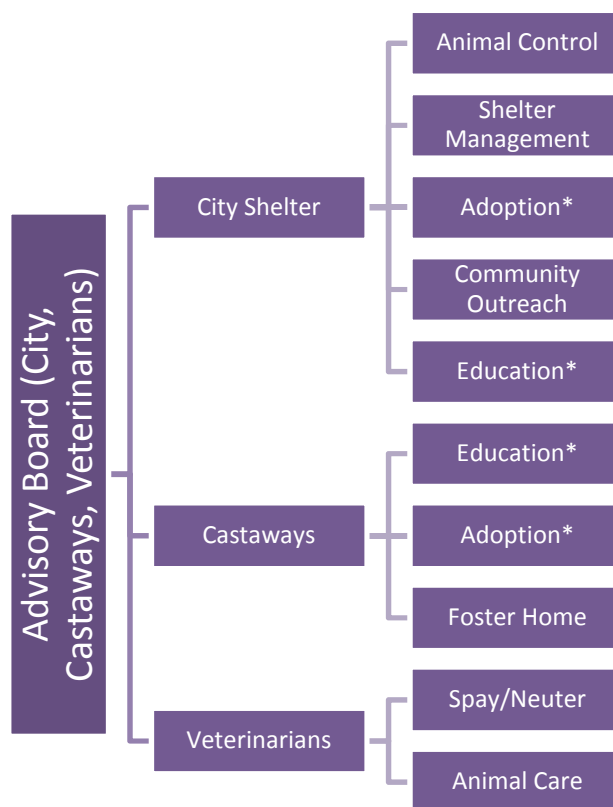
Advisory Board (City, Castaways, Veterinarians)

City Shelter

Animal Control

Shelter Management

Adoption*

Community Outreach

Education*

Castaways

Education*

Adoption*

Foster Home

Veterinarians

Spay/Neuter

Animal Care